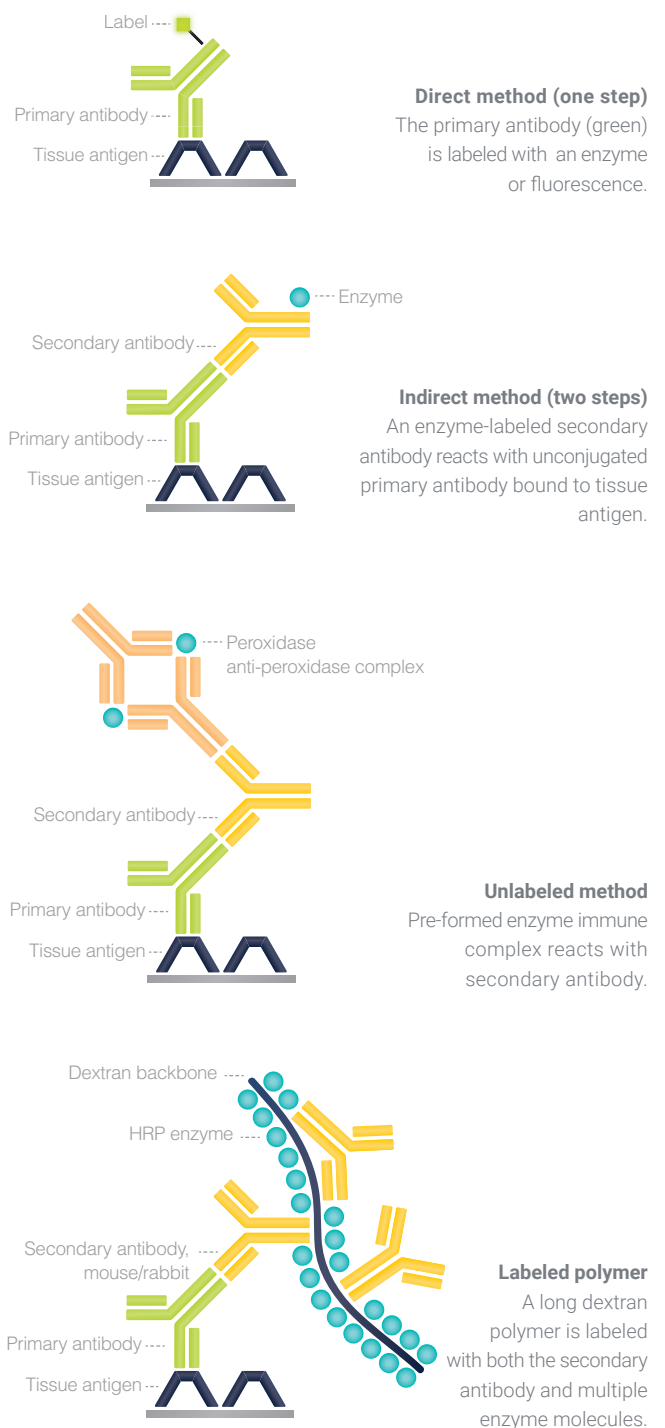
Label

Primary antibody

Tissue antigen

**Direct method (one step)**
The primary antibody (green) is labeled with an enzyme or fluorescence.

Enzyme

Secondary antibody

Primary antibody

Tissue antigen

**Indirect method (two steps)**
An enzyme-labeled secondary antibody reacts with unconjugated primary antibody bound to tissue antigen.

Peroxidase anti-peroxidase complex

Secondary antibody

Primary antibody

Tissue antigen

**Unlabeled method**
Pre-formed enzyme immune complex reacts with secondary antibody.

Dextran backbone

HRP enzyme

Secondary antibody, mouse/rabbit

Primary antibody

Tissue antigen

**Labeled polymer**
A long dextran polymer is labeled with both the secondary antibody and multiple enzyme molecules.